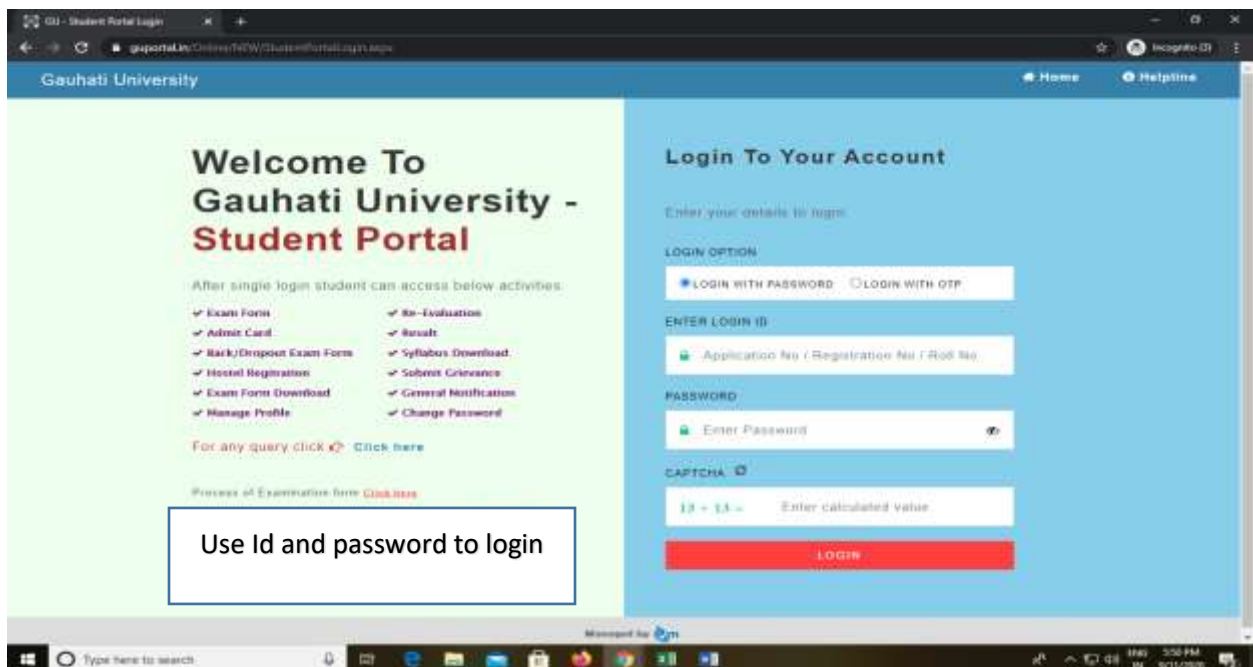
GU - Student Portal Login
guportal.in/OnlineNEW/StudentPortalLogin.aspx
Incognito (3)

Gauhati University
Home
Helpline

Welcome To Gauhati University - Student Portal

After single login student can access below activities.

✔ Exam Form
✔ Re-Evaluation
✔ Admit Card
✔ Result
✔ Back/Dropout Exam Form
✔ Syllabus Download
✔ Hostel Registration
✔ Submit Grievance
✔ Exam Form Download
✔ General Notification
✔ Manage Profile
✔ Change Password

For any query click Click here

Process of Examination form Click here

Use Id and password to login

Login To Your Account

Enter your details to login

LOGIN OPTION

LOGIN WITH PASSWORD LOGIN WITH OTP

ENTER LOGIN ID

Application No / Registration No / Roll No

PASSWORD

Enter Password

CAPTCHA

13 + 13 =
Enter calculated value

LOGIN

Managed by

Type here to search
ENG
5:50 PM